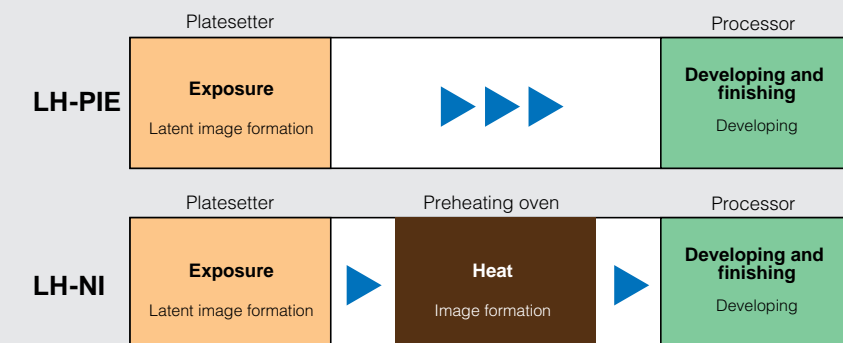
Platesetter

Processor

LH-PIE

Exposure

Latent image formation

Developing and finishing

Developing

Platesetter

Preheating oven

Processor

LH-NI

Exposure

Latent image formation

Heat

Image formation

Developing and finishing

Developing